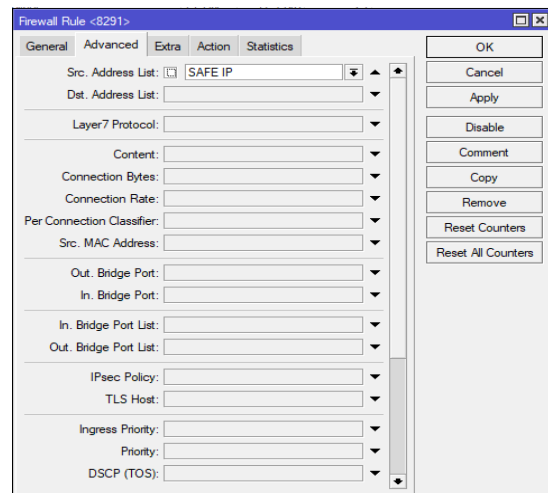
Firewall Rule <8291>

General | Advanced | Extra | Action | Statistics

Src. Address List: SAFE IP
Dst. Address List:
Layer7 Protocol:
Content:
Connection Bytes:
Connection Rate:
Per Connection Classifier:
Src. MAC Address:
Out. Bridge Port:
In. Bridge Port:
In. Bridge Port List:
Out. Bridge Port List:
IPsec Policy:
TLS Host:
Ingress Priority:
Priority:
DSCP (TOS):

OK
Cancel
Apply
Disable
Comment
Copy
Remove
Reset Counters
Reset All Counters